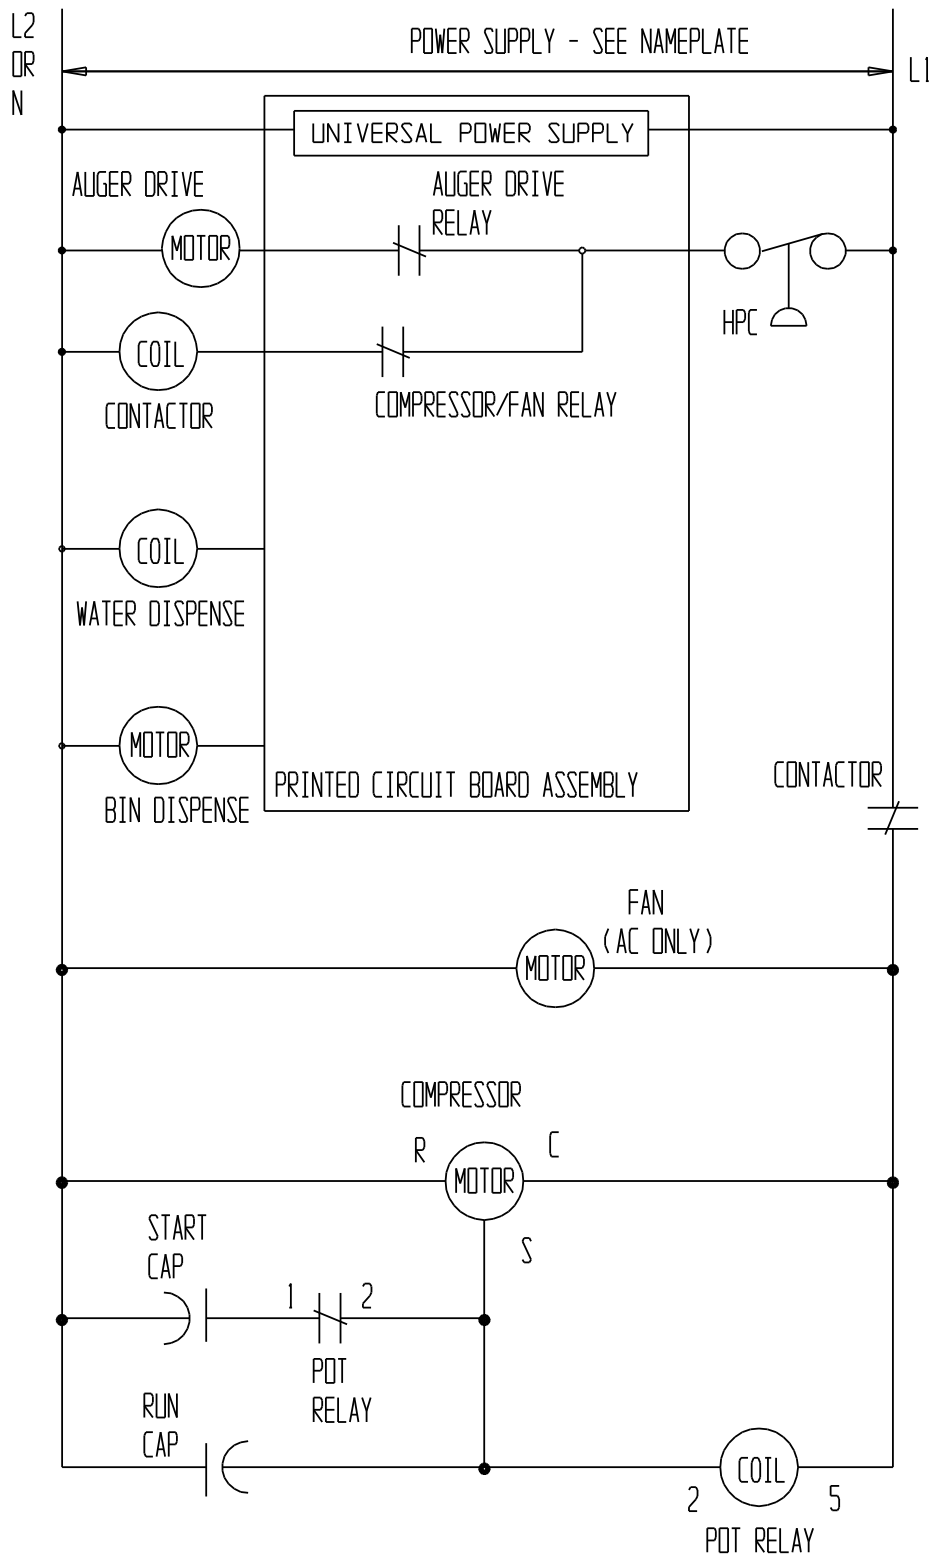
L2
OR
N

POWER SUPPLY - SEE NAMEPLATE

L1

UNIVERSAL POWER SUPPLY

AUGER DRIVE

MOTOR

AUGER DRIVE
RELAY

HPC

COIL

CONTACTOR

COMPRESSOR/FAN RELAY

COIL

WATER DISPENSE

MOTOR

BIN DISPENSE

PRINTED CIRCUIT BOARD ASSEMBLY

CONTACTOR

FAN
(AC ONLY)

MOTOR

COMPRESSOR

R

MOTOR

C

S

START
CAP

1

2

POT
RELAY

RUN
CAP

COIL

2

5

POT RELAY